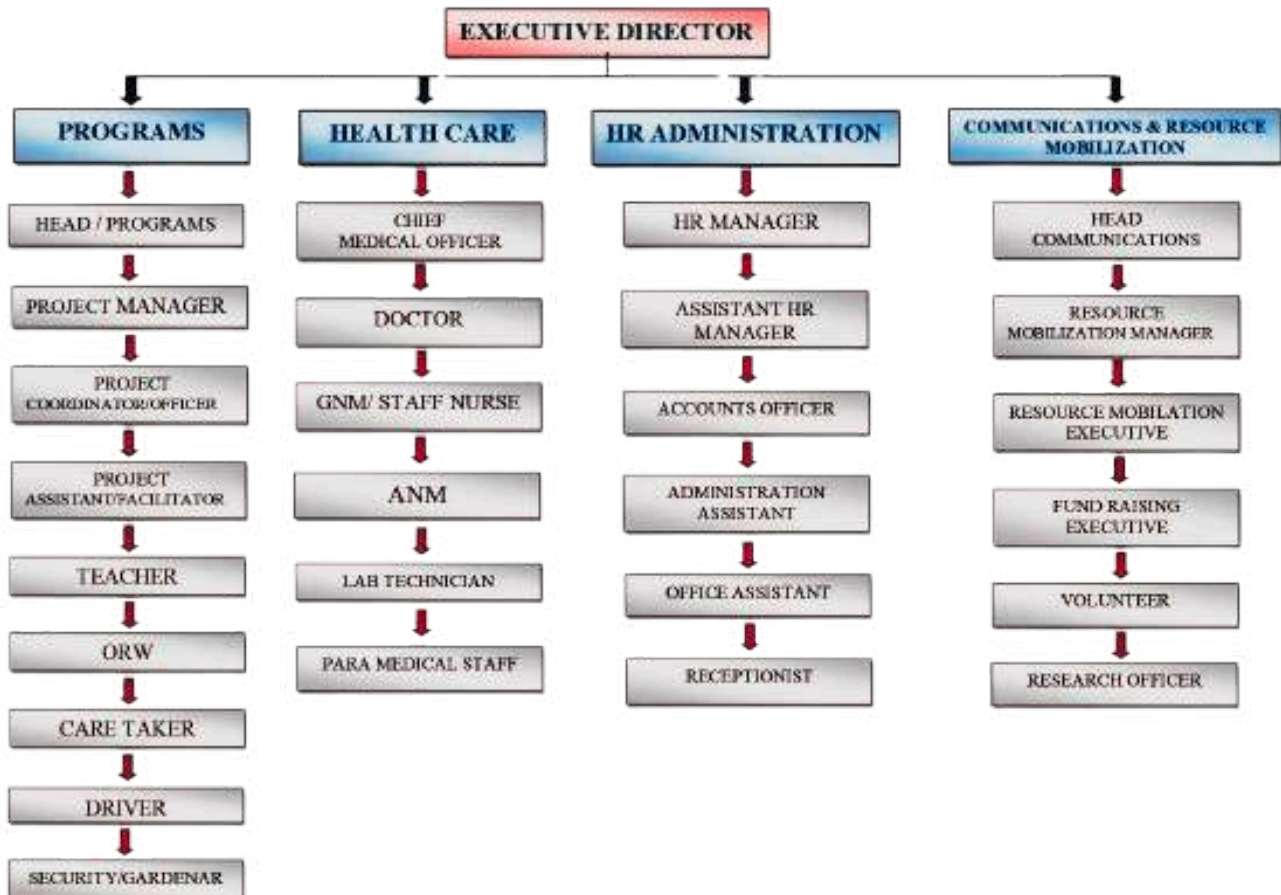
EXECUTIVE DIRECTOR

PROGRAMS

HEAD / PROGRAMS

PROJECT MANAGER

PROJECT COORDINATOR/OFFICER

PROJECT ASSISTANT/FACILITATOR

TEACHER

ORW

CARE TAKER

DRIVER

SECURITY/GARDENAR

HEALTH CARE

CHIEF MEDICAL OFFICER

DOCTOR

GNM/ STAFF NURSE

ANM

LAB TECHNICIAN

PARA MEDICAL STAFF

HR ADMINISTRATION

HR MANAGER

ASSISTANT HR MANAGER

ACCOUNTS OFFICER

ADMINISTRATION ASSISTANT

OFFICE ASSISTANT

RECEPTIONIST

COMMUNICATIONS & RESOURCE MOBILIZATION

HEAD COMMUNICATIONS

RESOURCE MOBILIZATION MANAGER

RESOURCE MOBILATION EXECUTIVE

FUND RAISING EXECUTIVE

VOLUNTEER

RESEARCH OFFICER